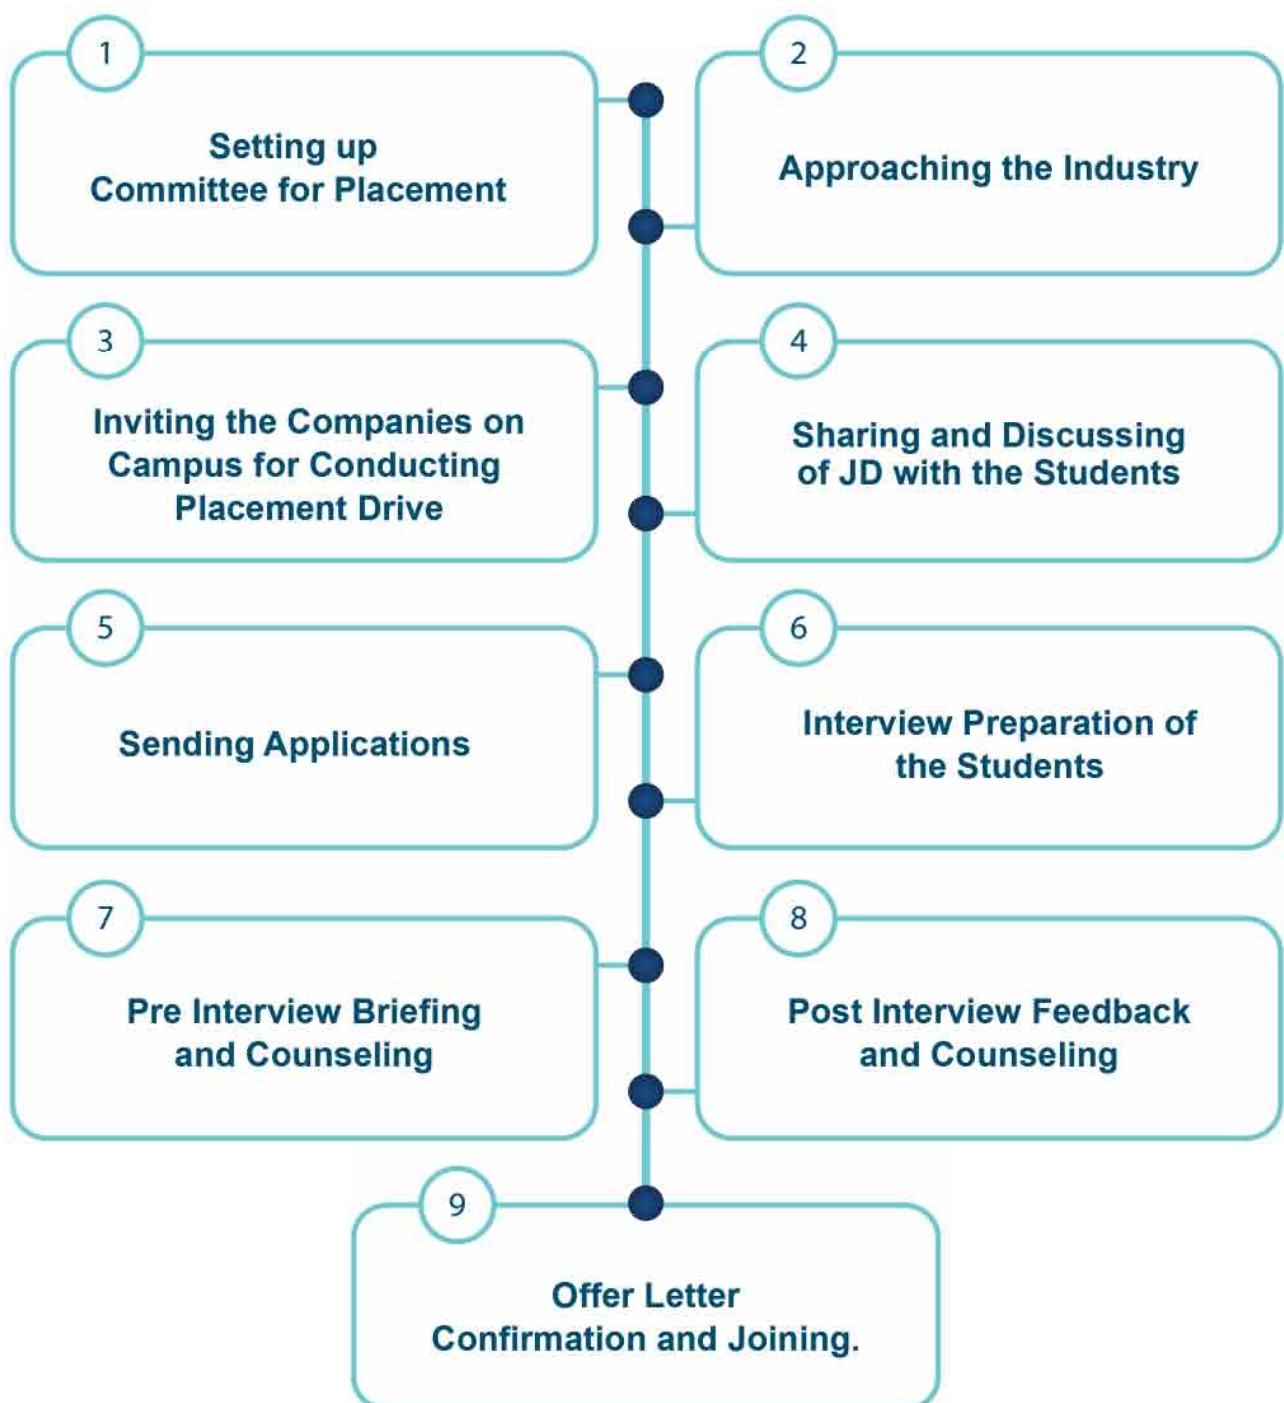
1

Setting up Committee for Placement

2

Approaching the Industry

3

Inviting the Companies on Campus for Conducting Placement Drive

4

Sharing and Discussing of JD with the Students

5

Sending Applications

6

Interview Preparation of the Students

7

Pre Interview Briefing and Counseling

8

Post Interview Feedback and Counseling

9

Offer Letter Confirmation and Joining.